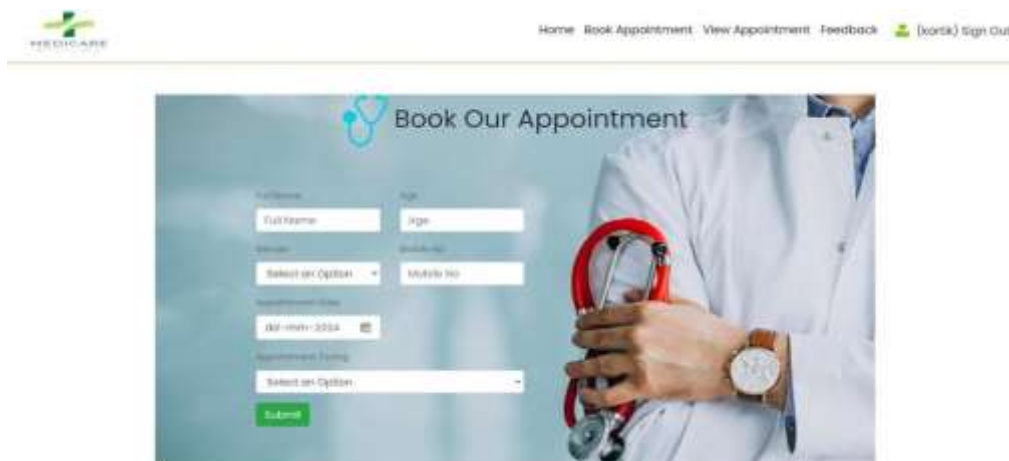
MEDICARE

Home Book Appointment View Appointment Feedback (kartik) Sign Out

Book Our Appointment

Full Name

Full Name

Age

Age

Gender

Select an Option

Mobile No

Mobile No

Appointment Date

dd-mm-2024

Appointment Timing

Select an Option

Submit